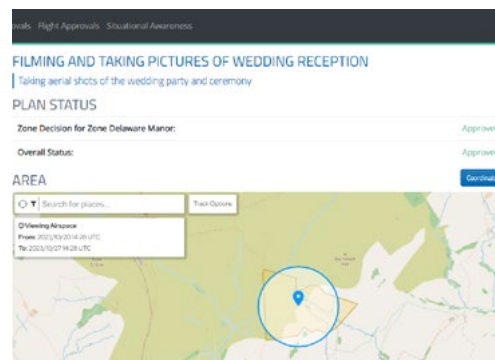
vals Flight Approvals Situational Awareness

FILMING AND TAKING PICTURES OF WEDDING RECEPTION

Taking aerial shots of the wedding party and ceremony

PLAN STATUS

Zone Decision for Zone Delaware Manor: Approve

Overall Status: Approve

AREA

Coordinat

Search for places...

Track Options

Viewing Airspace

From: 2021/10/20 14:28 UTC

To: 2021/10/27 14:28 UTC